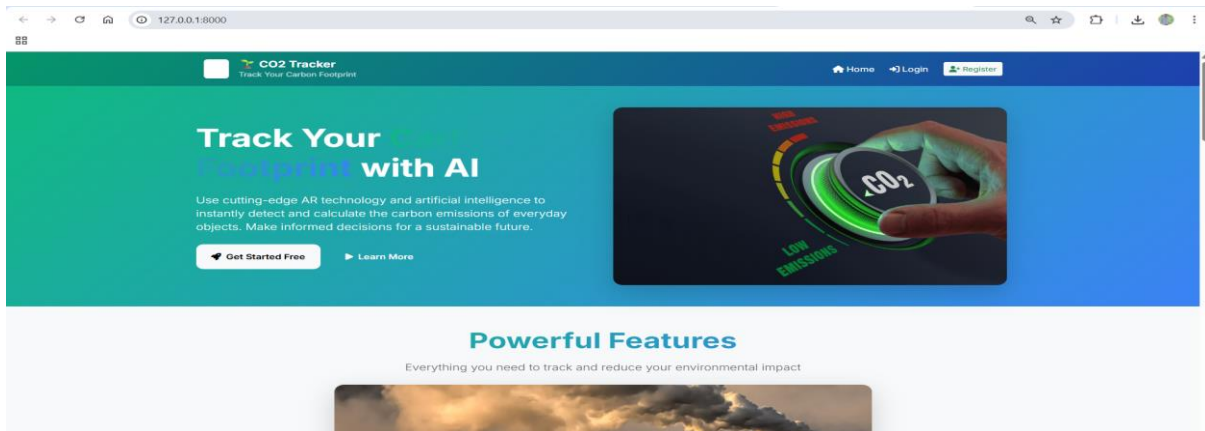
127.0.0.1:8000

CO2 Tracker
Track Your Carbon Footprint

Home Login Register

Track Your Carbon Footprint with AI

Use cutting-edge AR technology and artificial intelligence to instantly detect and calculate the carbon emissions of everyday objects. Make informed decisions for a sustainable future.

Get Started Free Learn More

HIGH EMISSIONS
$CO_2$
LOW EMISSIONS

Powerful Features

Everything you need to track and reduce your environmental impact